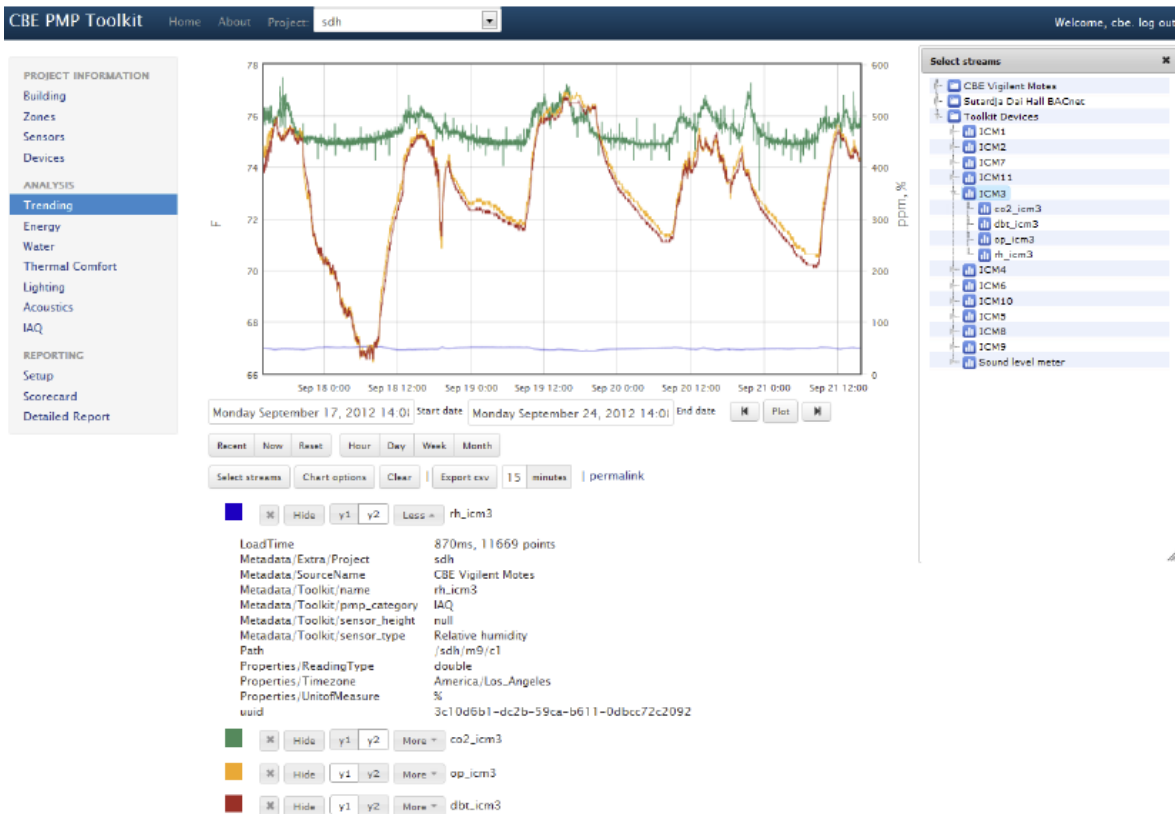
CBE PMP Toolkit Home About Project: sdh

Welcome, cbe. log out

PROJECT INFORMATION
Building
Zones
Sensors
Devices

ANALYSIS
Trending
Energy
Water
Thermal Comfort
Lighting
Acoustics
IAQ

REPORTING
Setup
Scorecard
Detailed Report

78
76
74
72
70
68
66
F

600
500
400
300
200
100
0
ppm, %

Sep 18 0:00 Sep 18 12:00 Sep 19 0:00 Sep 19 12:00 Sep 20 0:00 Sep 20 12:00 Sep 21 0:00 Sep 21 12:00

Monday September 17, 2012 14:0 Start date Monday September 24, 2012 14:0 End date Plot

Recent Now Reset Hour Day Week Month

Select streams Chart options Clear Export csv 15 minutes | permalink

Hide y1 y2 Less rh_icm3

| | |
|---|---|
| LoadTime | 870ms, 11669 points |
| Metadata/Extra/Project | sdh |
| Metadata/SourceName | CBE Vigilent Motes |
| Metadata/Toolkit/name | rh_icm3 |
| Metadata/Toolkit/pmp_category | IAQ |
| Metadata/Toolkit/sensor_height | null |
| Metadata/Toolkit/sensor_type | Relative humidity |
| Path | /sdh/m9/c1 |
| Properties/ReadingType | double |
| Properties/Timezone | America/Los_Angeles |
| Properties/UnitofMeasure | % |
| uuid | 3c10d6b1-dc2b-59ca-b611-0dbcc72c2092 |

Hide y1 y2 More co2_icm3
Hide y1 y2 More op_icm3
Hide y1 y2 More dbt_icm3

Select streams
CBE Vigilent Motes
Sutardja Dai Hall BACnet
Toolkit Devices
ICM1
ICM2
ICM7
ICM11
ICM3
co2_icm3
dbt_icm3
op_icm3
rh_icm3
ICM4
ICM6
ICM10
ICM5
ICM8
ICM9
Sound level meter